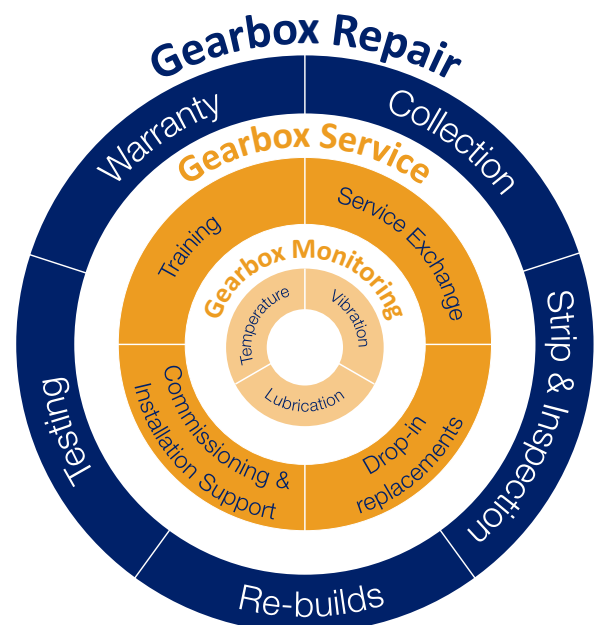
Gearbox Repair

Warranty

Collection

Strip & Inspection

Re-builds

Testing

Gearbox Service

Training

Service Exchange

Drop-in replacements

Commissioning & Installation Support

Gearbox Monitoring

Temperature

Vibration

Lubrication